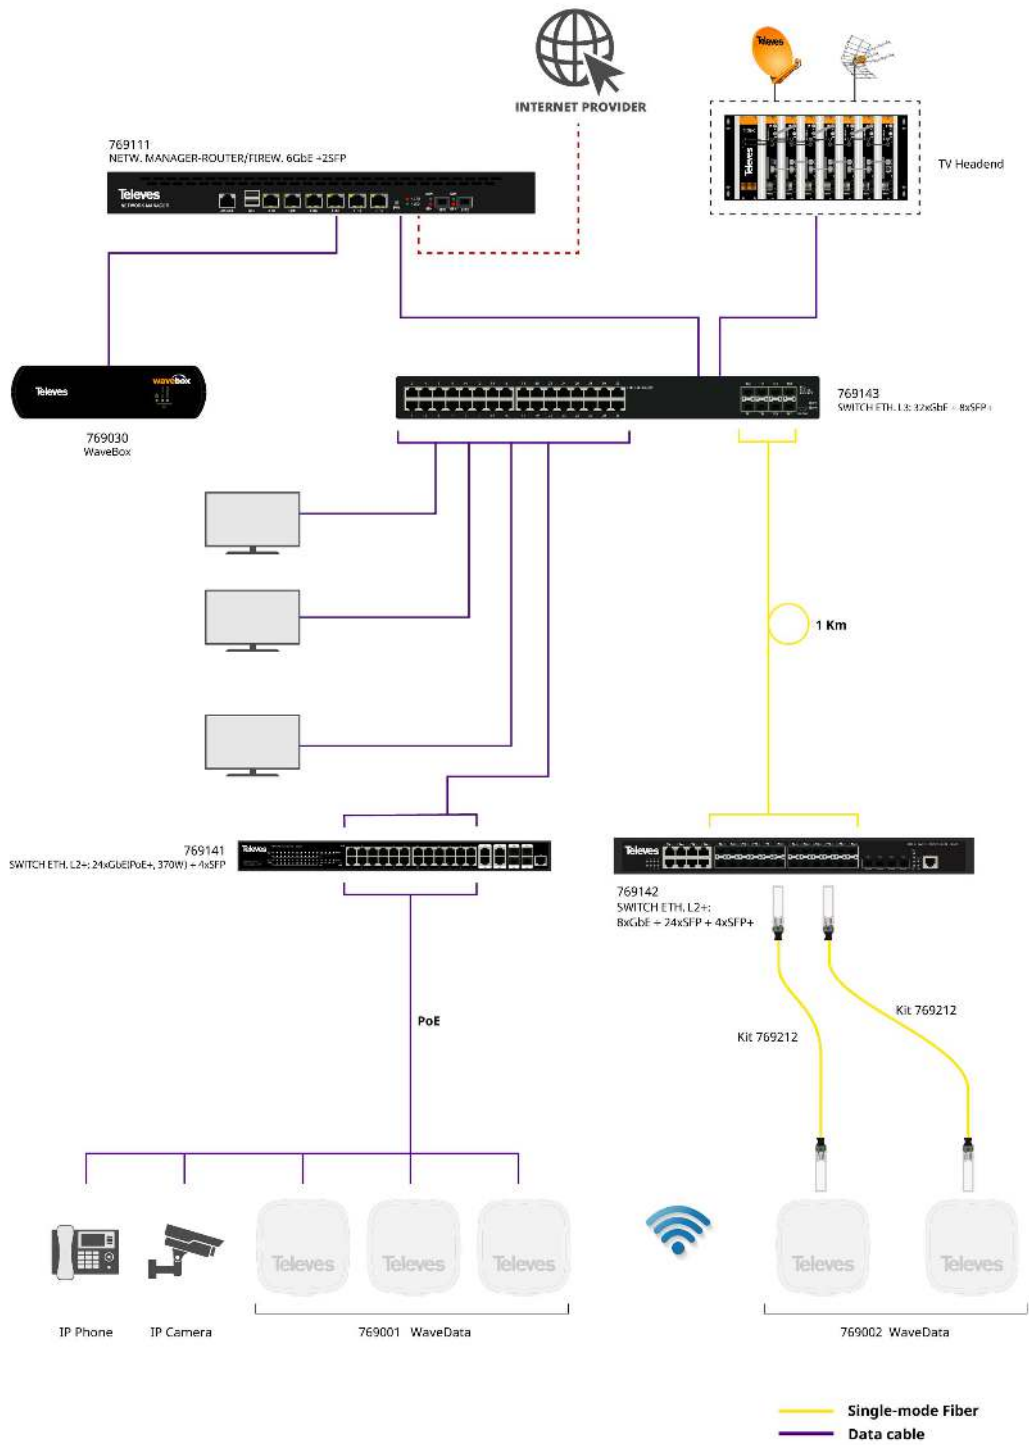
INTERNET PROVIDER

769111
NETW. MANAGER-ROUTER/FIREW. 6GbE +2SFP

Televes

TV Headend

Televes
wavebox

769030
WaveBox

769143
SWITCH ETH. L3: 32xGbE + 8xSFP+

1 Km

769141
SWITCH ETH. L2+: 24xGbE(PoE+, 370W) + 4xSFP

Televes

769142
SWITCH ETH. L2+:
8xGbE + 24xSFP + 4xSFP+

PoE

Kit 769212

Kit 769212

Televes Televes Televes Televes Televes

IP Phone

IP Camera

769001 WaveData

769002 WaveData

Single-mode Fiber
Data cable